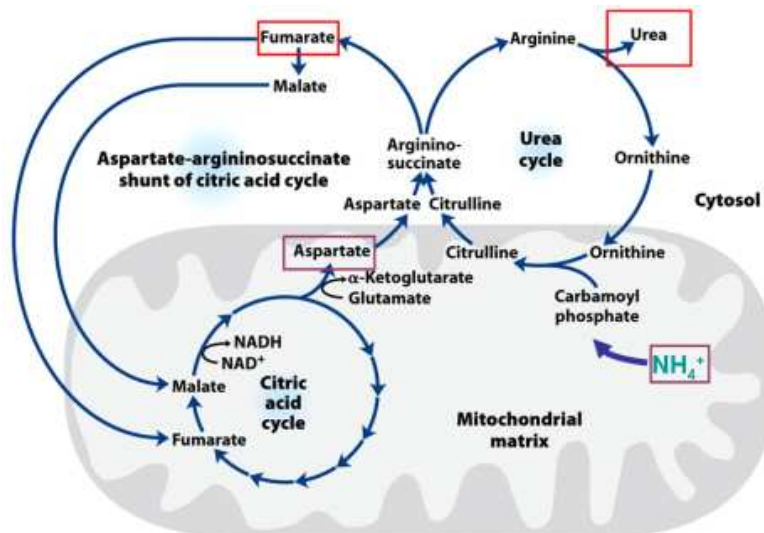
Fumarate
Malate
Arginine
Urea
Aspartate-argininosuccinate shunt of citric acid cycle
Arginino-succinate
Urea cycle
Ornithine
Cytosol
Aspartate Citrulline
Aspartate
Citrulline
Ornithine
α-Ketoglutarate
Glutamate
Carbamoyl phosphate
NADH
NAD$^+$
$NH_4^+$
Malate
Citric acid cycle
Fumarate
Mitochondrial matrix